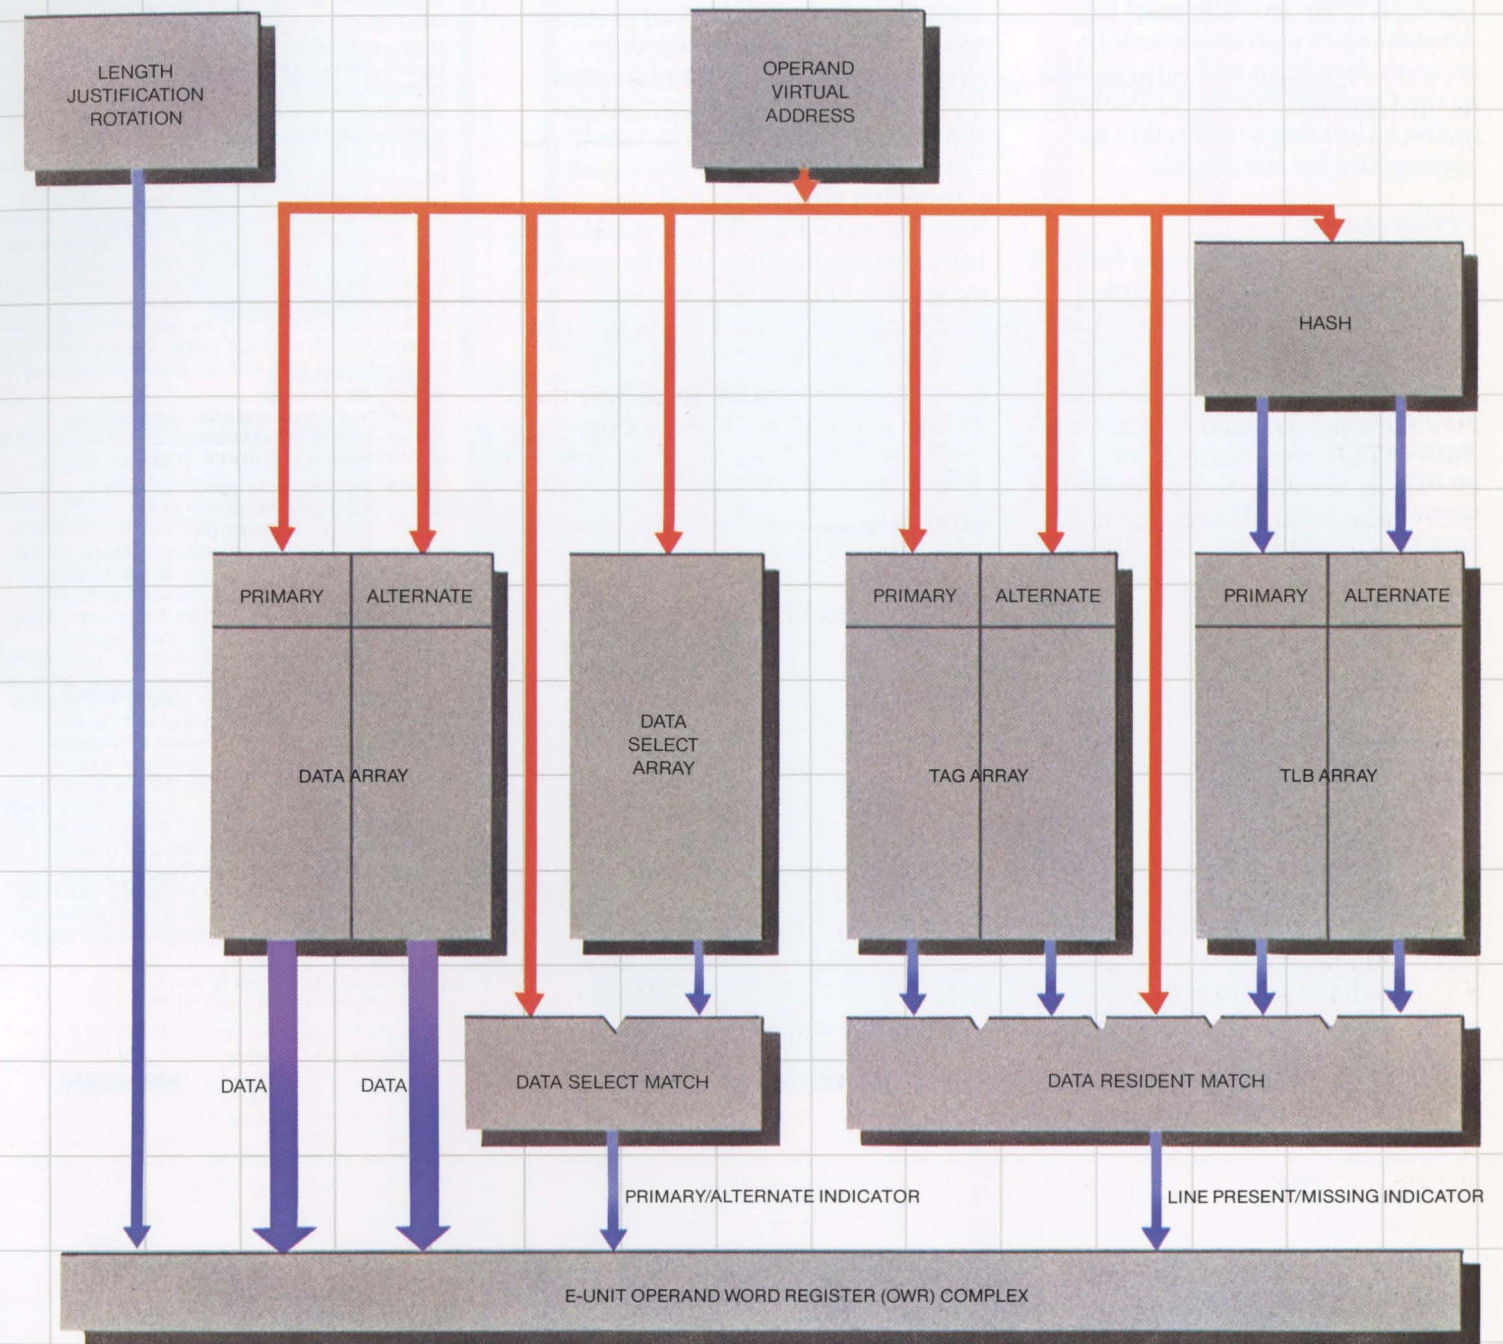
LENGTH JUSTIFICATION ROTATION

OPERAND VIRTUAL ADDRESS

HASH

PRIMARY

ALTERNATE

DATA ARRAY

DATA SELECT ARRAY

PRIMARY

ALTERNATE

TAG ARRAY

PRIMARY

ALTERNATE

TLB ARRAY

DATA

DATA

DATA SELECT MATCH

DATA RESIDENT MATCH

PRIMARY/ALTERNATE INDICATOR

LINE PRESENT/MISSING INDICATOR

E-UNIT OPERAND WORD REGISTER (OWR) COMPLEX